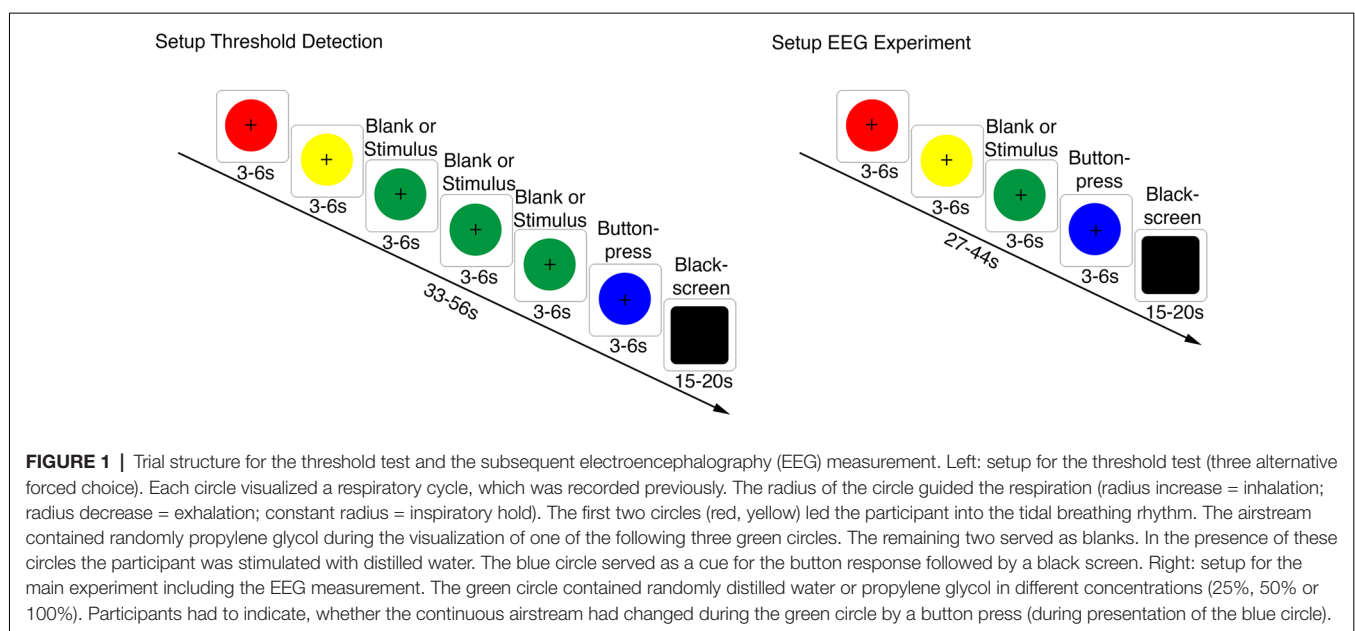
Setup Threshold Detection

3-6s

3-6s

Blank or Stimulus

3-6s

Blank or Stimulus

3-6s

Blank or Stimulus

3-6s

Button-press

3-6s

Black-screen

15-20s

33-56s

Setup EEG Experiment

3-6s

3-6s

Blank or Stimulus

3-6s

Button-press

3-6s

Black-screen

15-20s

27-44s

**FIGURE 1 |** Trial structure for the threshold test and the subsequent electroencephalography (EEG) measurement. Left: setup for the threshold test (three alternative forced choice). Each circle visualized a respiratory cycle, which was recorded previously. The radius of the circle guided the respiration (radius increase = inhalation; radius decrease = exhalation; constant radius = inspiratory hold). The first two circles (red, yellow) led the participant into the tidal breathing rhythm. The airstream contained randomly propylene glycol during the visualization of one of the following three green circles. The remaining two served as blanks. In the presence of these circles the participant was stimulated with distilled water. The blue circle served as a cue for the button response followed by a black screen. Right: setup for the main experiment including the EEG measurement. The green circle contained randomly distilled water or propylene glycol in different concentrations (25%, 50% or 100%). Participants had to indicate, whether the continuous airstream had changed during the green circle by a button press (during presentation of the blue circle).